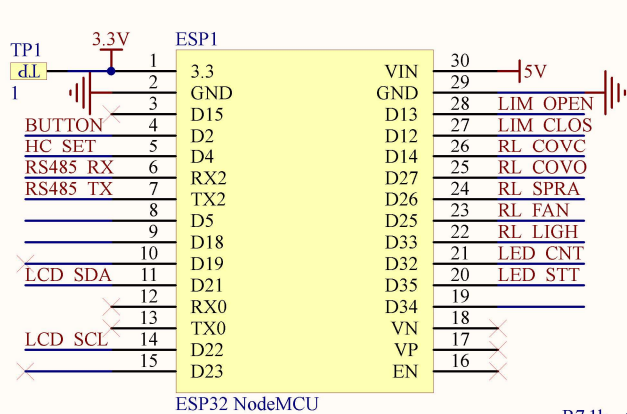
TP1
TP
1
3.3V
ESP1
1 3.3
2 GND
3 D15
BUTTON 4 D2
HC_SET 5 D4
RS485_RX 6 RX2
RS485_TX 7 TX2
8 D5
9 D18
10 D19
LCD_SDA 11 D21
12 RX0
13 TX0
LCD_SCL 14 D22
15 D23
VIN 30 5V
GND 29
D13 28 LIM_OPEN
D12 27 LIM_CLOS
D14 26 RL_COVC
D27 25 RL_COVO
D26 24 RL_SPRA
D25 23 RL_FAN
D33 22 RL_LIGH
D32 21 LED_CNT
D35 20 LED_STT
D34 19
VN 18
VP 17
EN 16
ESP32 NodeMCU
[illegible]